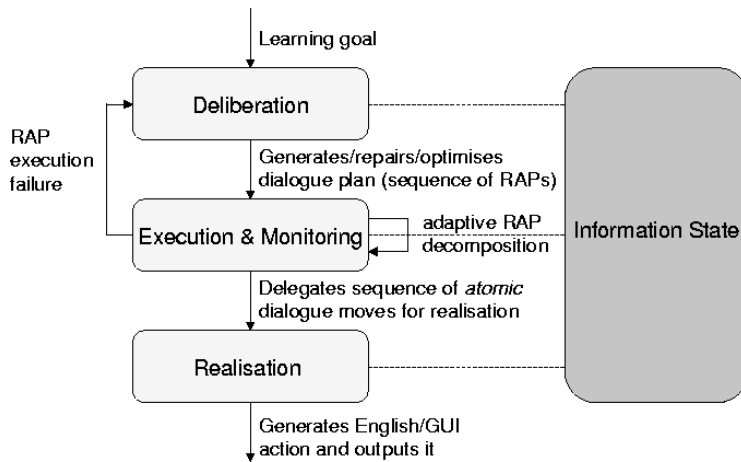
Learning goal

Deliberation

RAP execution failure

Generates/repairs/optimises dialogue plan (sequence of RAPs)

Execution & Monitoring

adaptive RAP decomposition

Information State

Delegates sequence of *atomic* dialogue moves for realisation

Realisation

Generates English/GUI action and outputs it